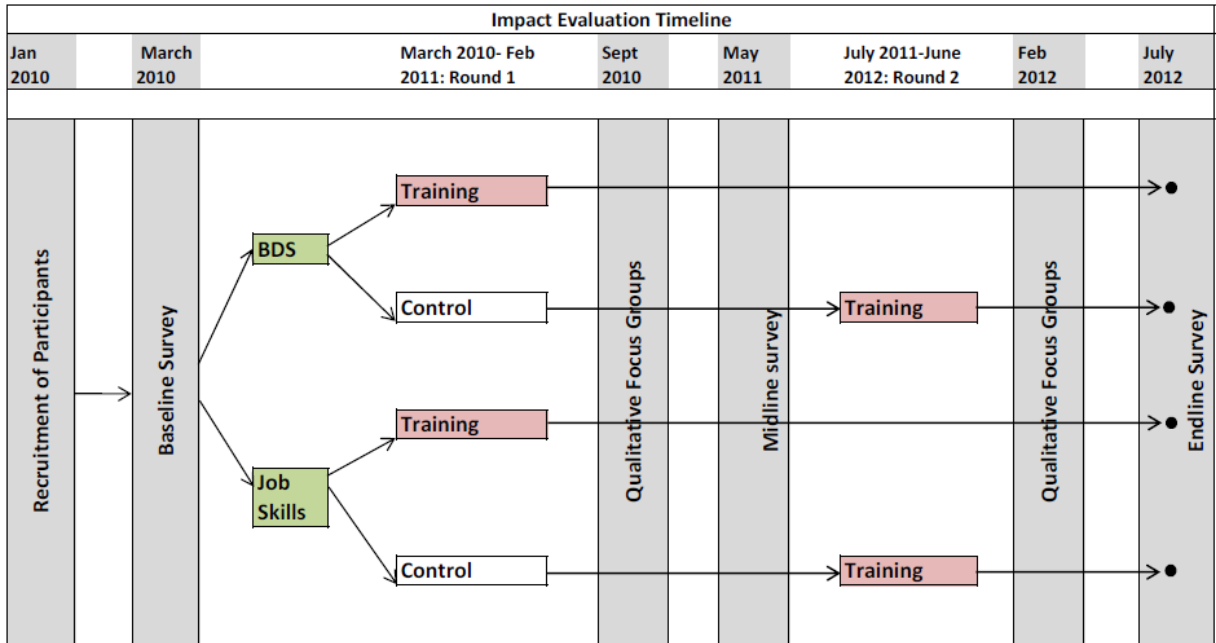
Impact Evaluation Timeline

| Jan 2010 | | March 2010 | March 2010- Feb 2011: Round 1 | Sept 2010 | | May 2011 | July 2011-June 2012: Round 2 | Feb 2012 | | July 2012 |
|---|---|---|---|---|---|---|---|---|---|---|

Recruitment of Participants

Baseline Survey

BDS

Training

Control

Job Skills

Training

Control

Qualitative Focus Groups

Midline survey

Training

Training

Qualitative Focus Groups

Endline Survey